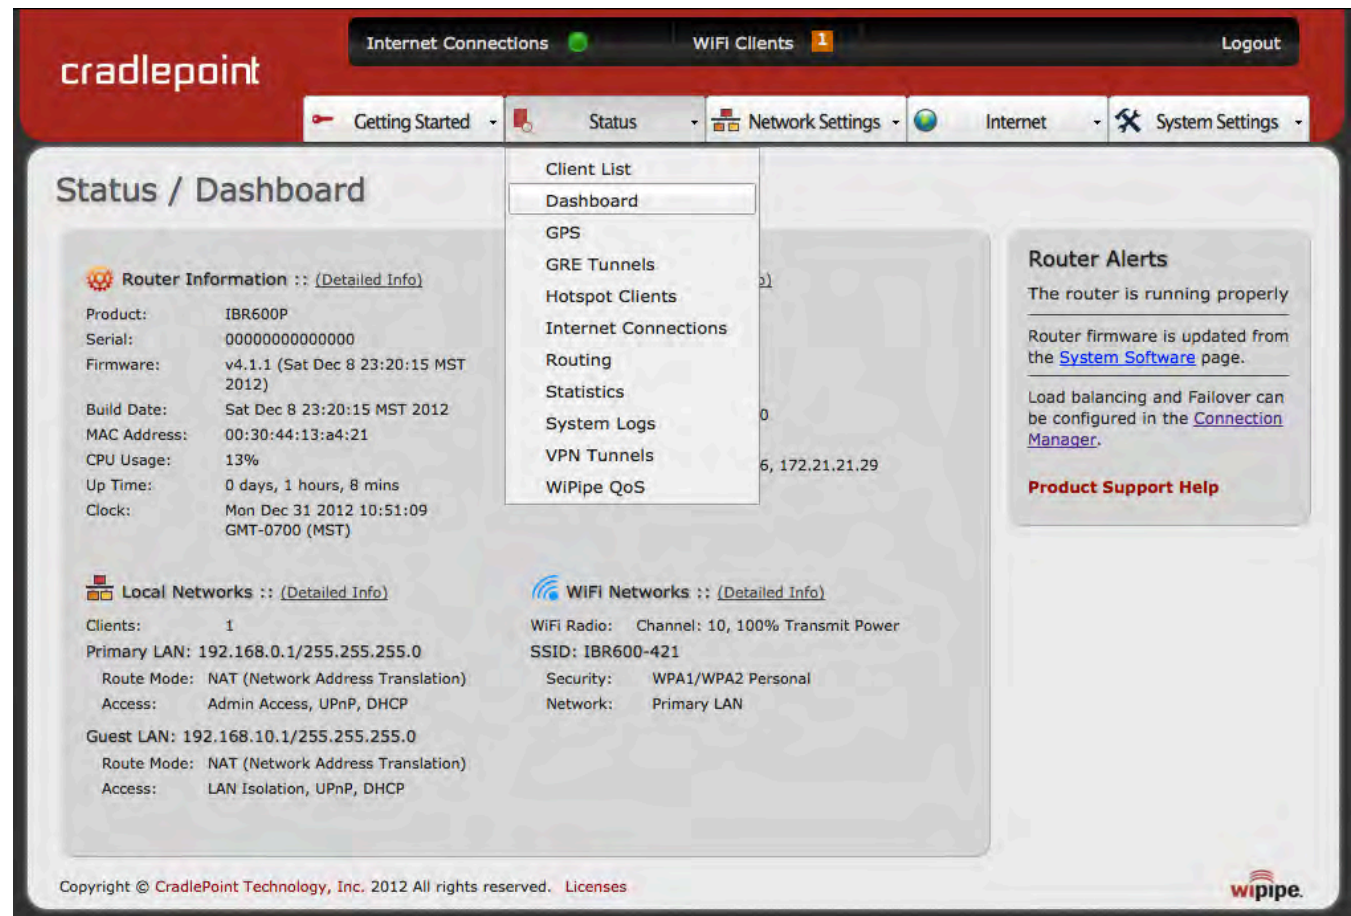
cradlepoint

Internet Connections   WiFi Clients 1   Logout

Getting Started   Status   Network Settings   Internet   System Settings

Status / Dashboard

Client List
Dashboard
GPS
GRE Tunnels
Hotspot Clients
Internet Connections
Routing
Statistics
System Logs
VPN Tunnels
WiPipe QoS

Router Information :: (Detailed Info)

| | |
|---|---|
| Product: | IBR600P |
| Serial: | 00000000000000 |
| Firmware: | v4.1.1 (Sat Dec 8 23:20:15 MST 2012) |
| Build Date: | Sat Dec 8 23:20:15 MST 2012 |
| MAC Address: | 00:30:44:13:a4:21 |
| CPU Usage: | 13% |
| Up Time: | 0 days, 1 hours, 8 mins |
| Clock: | Mon Dec 31 2012 10:51:09 GMT-0700 (MST) |

o)
0
6, 172.21.21.29

Local Networks :: (Detailed Info)

Clients: 1
Primary LAN: 192.168.0.1/255.255.255.0
Route Mode: NAT (Network Address Translation)
Access: Admin Access, UPnP, DHCP
Guest LAN: 192.168.10.1/255.255.255.0
Route Mode: NAT (Network Address Translation)
Access: LAN Isolation, UPnP, DHCP

WiFi Networks :: (Detailed Info)

WiFi Radio: Channel: 10, 100% Transmit Power
SSID: IBR600-421
Security: WPA1/WPA2 Personal
Network: Primary LAN

Router Alerts

The router is running properly

Router firmware is updated from the System Software page.

Load balancing and Failover can be configured in the Connection Manager.

Product Support Help

Copyright © CradlePoint Technology, Inc. 2012 All rights reserved. Licenses

wipipe.